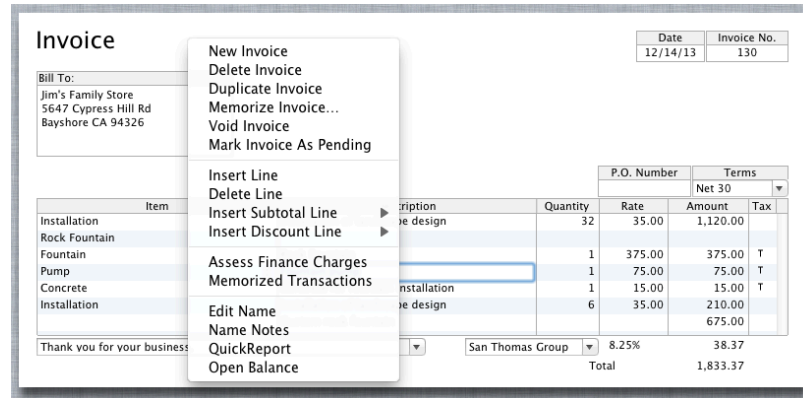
Invoice

| Date | Invoice No. |
|---|---|
| 12/14/13 | 130 |

Bill To:
Jim's Family Store
5647 Cypress Hill Rd
Bayshore CA 94326

New Invoice
Delete Invoice
Duplicate Invoice
Memorize Invoice...
Void Invoice
Mark Invoice As Pending

Insert Line
Delete Line
Insert Subtotal Line
Insert Discount Line

Assess Finance Charges
Memorized Transactions

Edit Name
Name Notes
QuickReport
Open Balance

| P.O. Number | Terms |
|---|---|
| | Net 30 |

| Item | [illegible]cription | Quantity | Rate | Amount | Tax |
|---|---|---|---|---|---|
| Installation | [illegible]pe design | 32 | 35.00 | 1,120.00 | |
| Rock Fountain | | | | | |
| Fountain | | 1 | 375.00 | 375.00 | T |
| Pump | | 1 | 75.00 | 75.00 | T |
| Concrete | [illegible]nstallation | 1 | 15.00 | 15.00 | T |
| Installation | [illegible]pe design | 6 | 35.00 | 210.00 | |
| | | | | 675.00 | |

Thank you for your business | San Thomas Group | 8.25% | 38.37
Total 1,833.37